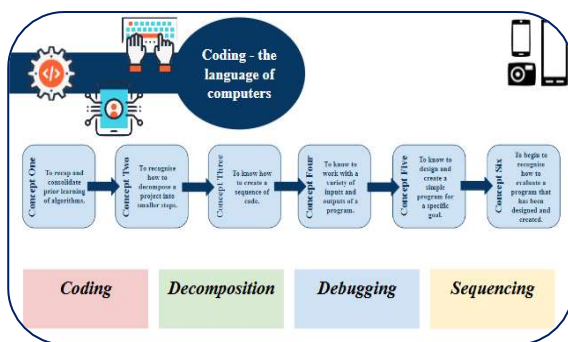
Coding - the language of computers

Concept One
To recap and consolidate prior learning of algorithms.

Concept Two
To recognise how to decompose a project into smaller steps.

Concept Three
To know how to create a sequence of code.

Concept Four
To know to work with a variety of inputs and outputs of a program.

Concept Five
To know to design and create a simple program for a specific goal.

Concept Six
To begin to recognise how to evaluate a program that has been designed and created.

Coding

Decomposition

Debugging

Sequencing